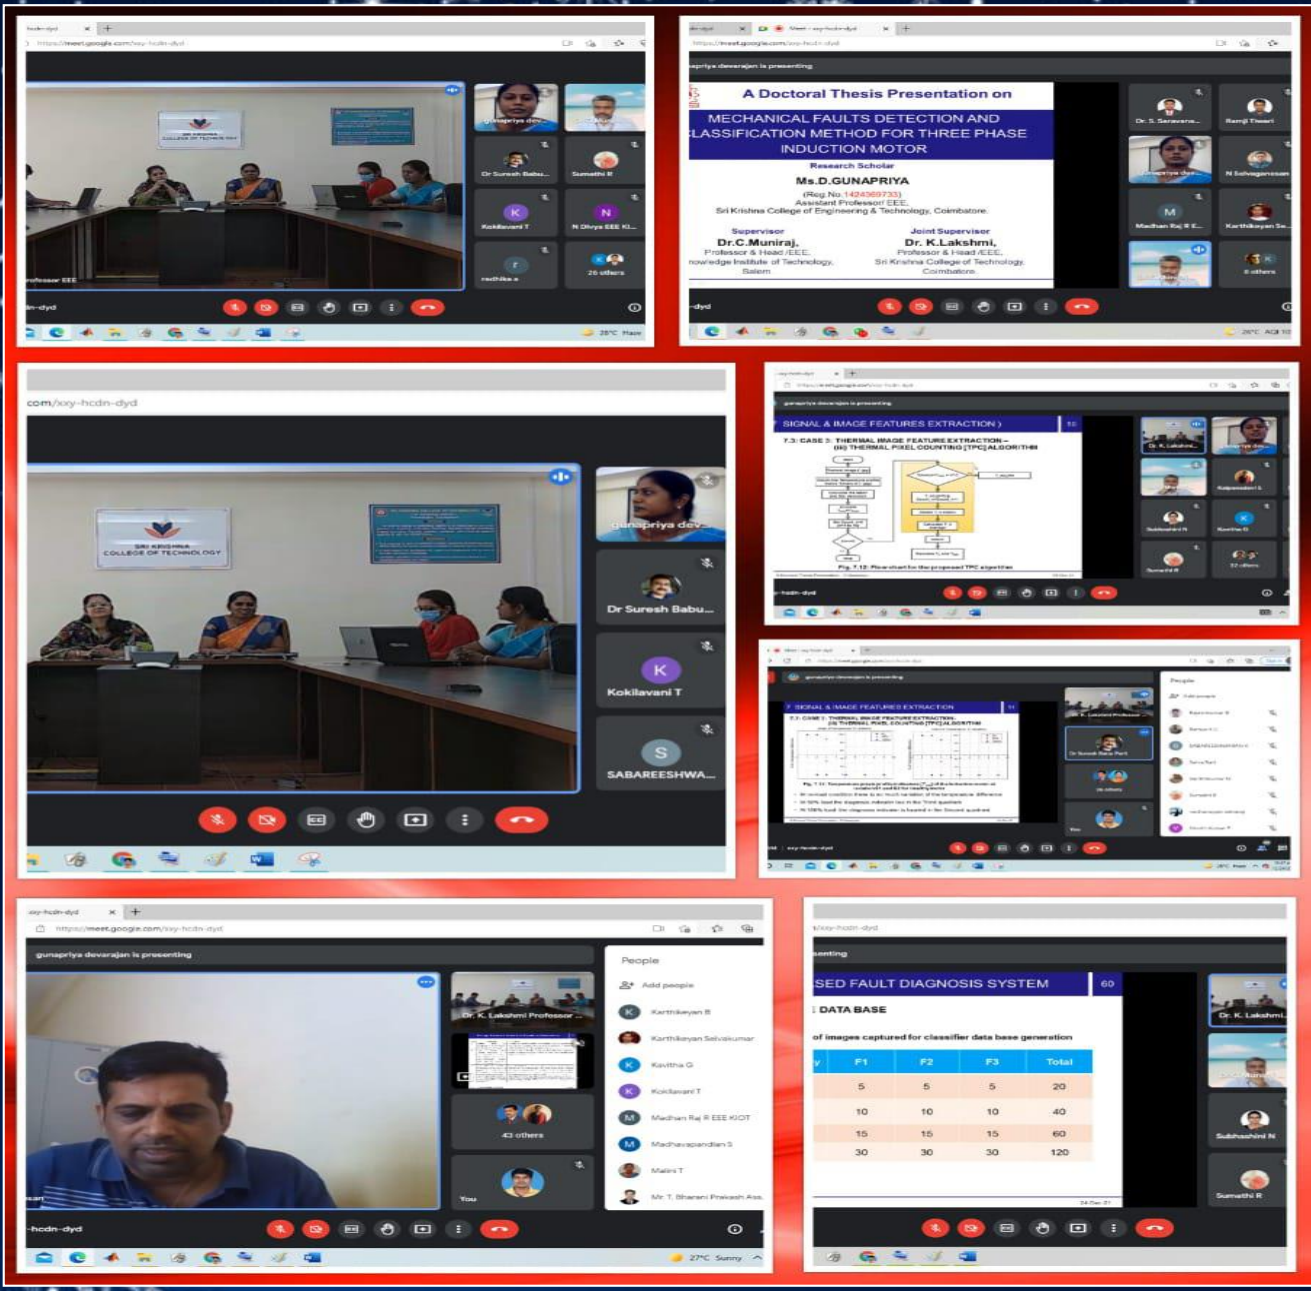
https://meet.google.com/xxy-hcdn-dyd

SRI KRISHNA COLLEGE OF TECHNOLOGY

gunapriya dev...

Dr Suresh Babu...

Sumathi R

Kokilavani T

N Divya EEE KI...

radhika a

26 others

Professor EEE

-dyd

https://meet.google.com/xxy-hcdn-dyd

gunapriya devarajan is presenting

A Doctoral Thesis Presentation on

MECHANICAL FAULTS DETECTION AND CLASSIFICATION METHOD FOR THREE PHASE INDUCTION MOTOR

Research Scholar

Ms.D.GUNAPRIYA

(Reg.No:1424369733)

Assistant Professor/ EEE,

Sri Krishna College of Engineering & Technology, Coimbatore.

Supervisor

Dr.C.Muniraj,

Professor & Head /EEE,

Knowledge Institute of Technology,

Salem

Joint Supervisor

Dr. K.Lakshmi,

Professor & Head /EEE,

Sri Krishna College of Technology,

Coimbatore.

Dr. S. Saravana...

Ramji Tiwari

N Selvaganesan

Madhan Raj R E...

Karthikeyan Se...

6 others

com/xxy-hcdn-dyd

SRI KRISHNA COLLEGE OF TECHNOLOGY

gunapriya dev...

Dr Suresh Babu...

Kokilavani T

SABAREESHWA...

gunapriya devarajan is presenting

SIGNAL & IMAGE FEATURES EXTRACTION

7.3: CASE 3: THERMAL IMAGE FEATURE EXTRACTION – (iii) THERMAL PIXEL COUNTING [TPC] ALGORITHM

Fig. 7.12: Flow chart for the proposed TPC algorithm

Dr. K. Lakshmi...

Subhashini N

Kavitha G

Sumathi R

32 others

gunapriya devarajan is presenting

SIGNAL & IMAGE FEATURES EXTRACTION

7.3: CASE 3: THERMAL IMAGE FEATURE EXTRACTION – (iii) THERMAL PIXEL COUNTING [TPC] ALGORITHM

People

https://meet.google.com/xxy-hcdn-dyd

gunapriya devarajan is presenting

Dr. K. Lakshmi Professor ...

43 others

You

People

Add people

Karthikeyan R

Karthikeyan Selvakumar

Kavitha G

Kokilavani T

Madhan Raj R EEE KIOT

Madhavapandian S

Malini T

Mr. T. Bharani Prakash Ass...

-hcdn-dyd

27°C Sunny

xxy-hcdn-dyd

senting

SED FAULT DIAGNOSIS SYSTEM

60

DATA BASE

of images captured for classifier data base generation

| y | F1 | F2 | F3 | Total |
|---|---|---|---|---|
| | 5 | 5 | 5 | 20 |
| | 10 | 10 | 10 | 40 |
| | 15 | 15 | 15 | 60 |
| | 30 | 30 | 30 | 120 |

Dr. K. Lakshmi...

Subhashini N

Sumathi R